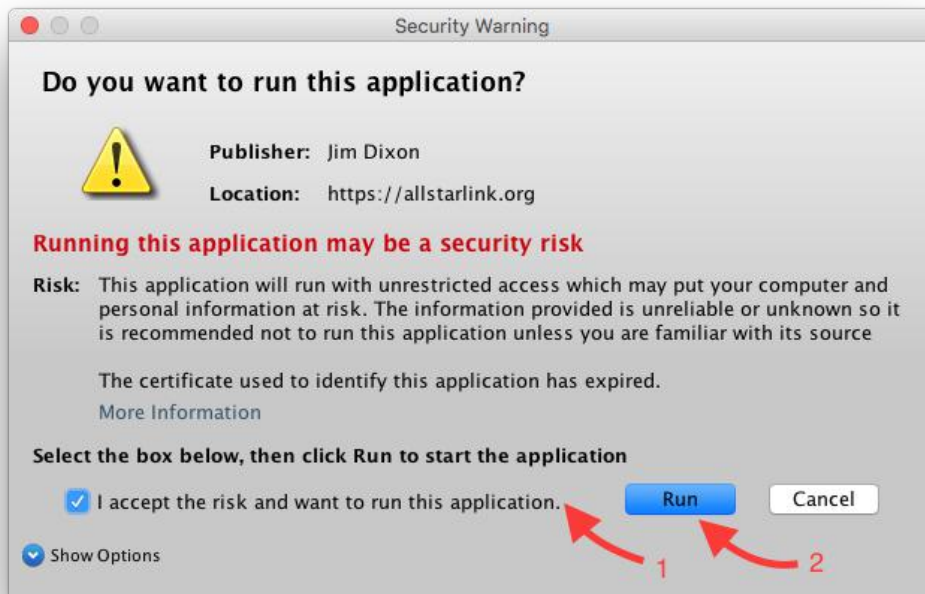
Security Warning

Do you want to run this application?

Publisher: Jim Dixon

Location: https://allstarlink.org

Running this application may be a security risk

Risk: This application will run with unrestricted access which may put your computer and personal information at risk. The information provided is unreliable or unknown so it is recommended not to run this application unless you are familiar with its source

The certificate used to identify this application has expired.

More Information

Select the box below, then click Run to start the application

I accept the risk and want to run this application.

Run

Cancel

Show Options

1

2